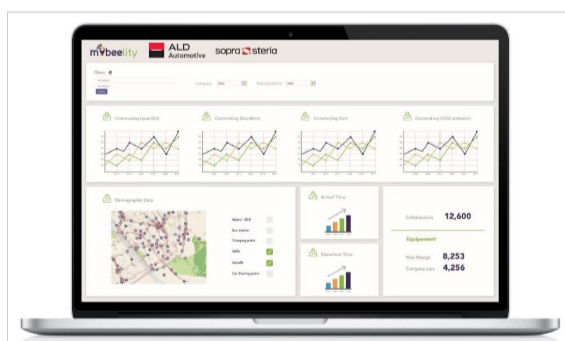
mobeelity ALD Automotive sopra steria

Filters

Company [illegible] Perspectives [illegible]

Commuting (quantity)

Commuting (Duration)

Commuting (Km)

Commuting (CO2 emission)

Demographic Data

Metro - RER

Bus station

Charging point

Velib

Autolib

Car Sharing point

Arrival Time

Departure Time

Collaborators 12,600

Equipement

Post Badge 8,253

Company card 4,256